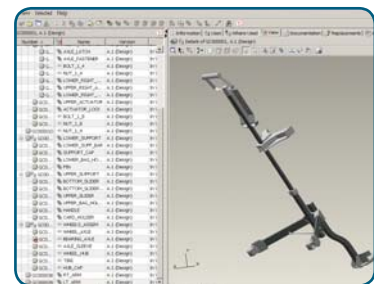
Selected Help

Number Name Version

AXLE_LATCH A.1 (Design)
AXLE_FASTENER A.1 (Design)
BOLT_1_4 A.1 (Design)
NUT_1_4 A.1 (Design)
LOWER_RIGHT A.1 (Design)
UPPER_RIGHT A.1 (Design)
LOWER_RIGHT A.1 (Design)
UPPER_ACTUATOR A.1 (Design)
ACTUATOR_LOCK A.1 (Design)
BOLT_1_4 A.1 (Design)
NUT_1_4 A.1 (Design)
NUT_1_4 A.1 (Design)
LOWER_SUPPORT A.1 (Design)
LOWER_SUPP_BAR A.1 (Design)
SUPPORT_CAP A.1 (Design)
LOWER_BAG A.1 (Design)
PIN A.1 (Design)
UPPER_SUPPORT A.1 (Design)
BOTTOM_SLIDER A.1 (Design)
BOTTOM_SLIDER A.1 (Design)
UPPER_SLIDER A.1 (Design)
UPPER_BAG A.1 (Design)
HANDLE A.1 (Design)
HAND_HOLDER A.1 (Design)
WHEELS_ASSEM A.1 (Design)
WHEEL_AXLE A.1 (Design)
BEARING_AXLE A.1 (Design)
AXLE_SLEEVE A.1 (Design)
WHEEL_HUB A.1 (Design)
TIRE A.1 (Design)
HUB_CAP A.1 (Design)
RT_ARM A.1 (Design)
LT_ARM A.1 (Design)

Information | Uses | Where Used | View | Documentation | Replacements